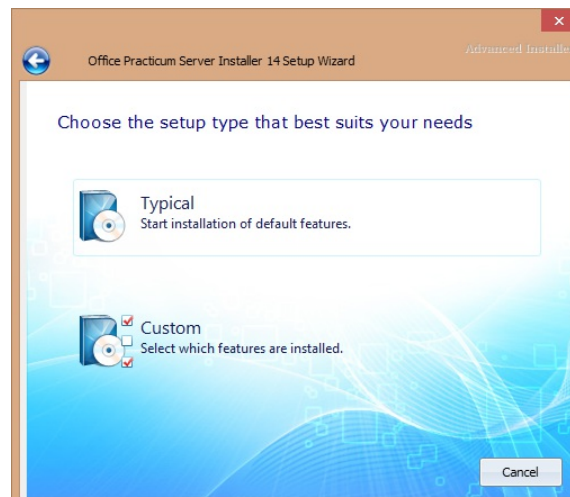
Office Practicum Server Installer 14 Setup Wizard

Advanced Installe

Choose the setup type that best suits your needs

Typical
Start installation of default features.

Custom
Select which features are installed.

Cancel